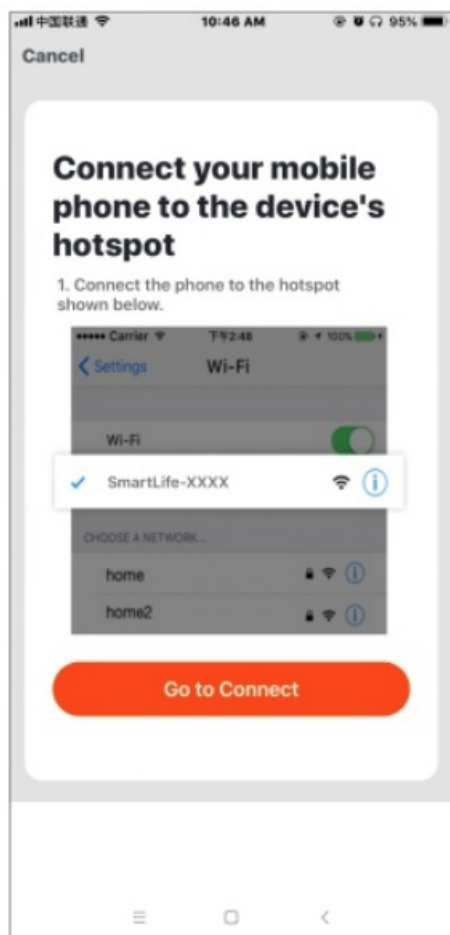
中国联通 10:46 AM 95%

Cancel

Connect your mobile phone to the device's hotspot

1. Connect the phone to the hotspot shown below.

••••• Carrier 下午2:48 100%

Settings Wi-Fi

Wi-Fi

SmartLife-XXXX

CHOOSE A NETWORK...

home

home2

Go to Connect